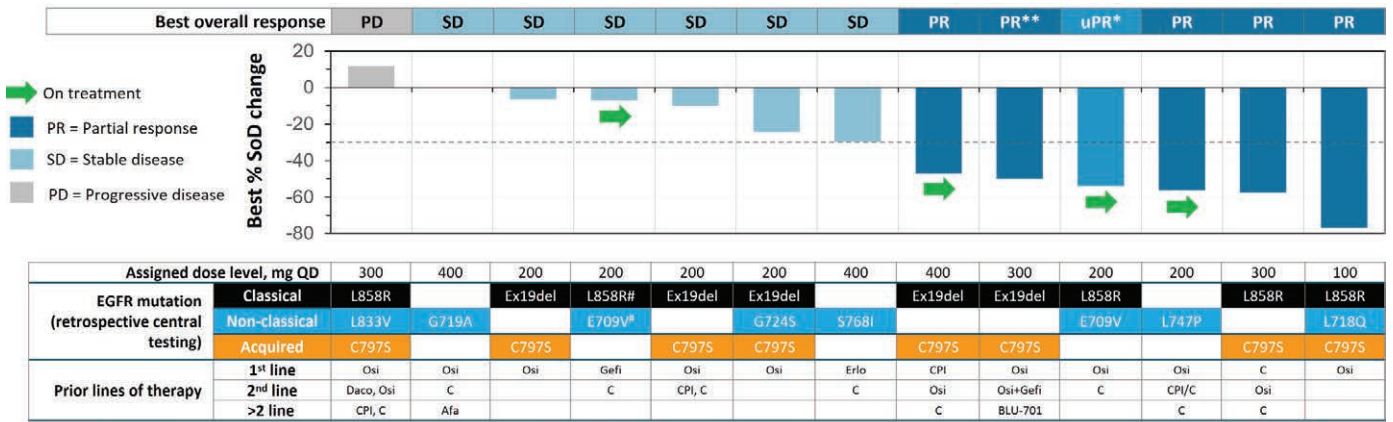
| Best overall response | PD | SD | SD | SD | SD | SD | SD | PR | PR** | uPR* | PR | PR | PR |
|---|---|---|---|---|---|---|---|---|---|---|---|---|---|

On treatment
PR = Partial response
SD = Stable disease
PD = Progressive disease

Best % SoD change
20
0
-20
-40
-60
-80

| Assigned dose level, mg QD | | 300 | 400 | 200 | 200 | 200 | 200 | 400 | 400 | 300 | 200 | 200 | 300 | 100 |
|---|---|---|---|---|---|---|---|---|---|---|---|---|---|---|
| EGFR mutation (retrospective central testing) | Classical | L858R | | Ex19del | L858R# | Ex19del | Ex19del | | Ex19del | Ex19del | L858R | | L858R | L858R |
| | Non-classical | L833V | G719A | | E709V# | | G724S | S768I | | | E709V | L747P | | L718Q |
| | Acquired | C797S | | C797S | | C797S | C797S | | C797S | C797S | | | C797S | C797S |
| Prior lines of therapy | 1st line | Osi | Osi | Osi | Gefi | Osi | Osi | Erlo | CPI | Osi | Osi | Osi | C | Osi |
| | 2nd line | Daco, Osi | C | | C | CPI, C | | C | Osi | Osi+Gefi | C | CPI/C | Osi | |
| | >2 line | CPI, C | Afa | | | | | | C | BLU-701 | | C | C | |